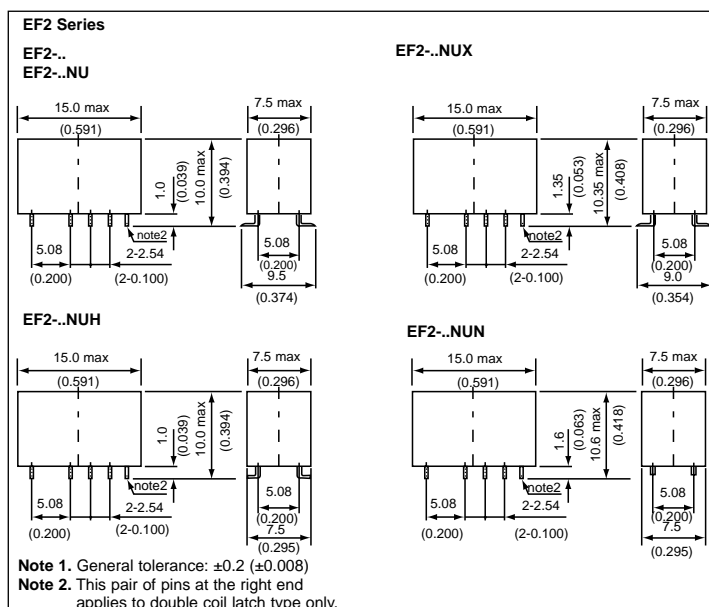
EF2 Series

EF2-..
EF2-..NU

15.0 max
(0.591)
7.5 max
(0.296)
1.0
(0.039)
10.0 max
(0.394)
note2
5.08
(0.200)
2-2.54
(2-0.100)
5.08
(0.200)
9.5
(0.374)

EF2-..NUX

15.0 max
(0.591)
7.5 max
(0.296)
1.35
(0.053)
10.35 max
(0.408)
note2
5.08
(0.200)
2-2.54
(2-0.100)
5.08
(0.200)
9.0
(0.354)

EF2-..NUH

15.0 max
(0.591)
7.5 max
(0.296)
1.0
(0.039)
10.0 max
(0.394)
note2
5.08
(0.200)
2-2.54
(2-0.100)
5.08
(0.200)
7.5
(0.295)

EF2-..NUN

15.0 max
(0.591)
7.5 max
(0.296)
1.6
(0.063)
10.6 max
(0.418)
note2
5.08
(0.200)
2-2.54
(2-0.100)
5.08
(0.200)
7.5
(0.295)

Note 1. General tolerance: ±0.2 (±0.008)
Note 2. This pair of pins at the right end applies to double coil latch type only.